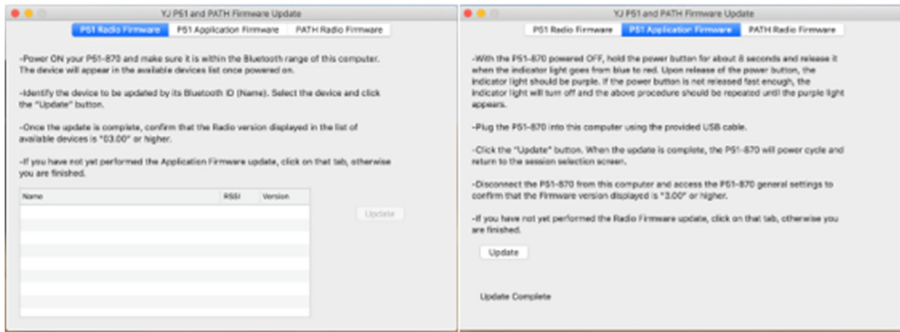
YJ P51 and PATH Firmware Update

P51 Radio Firmware | P51 Application Firmware | PATH Radio Firmware

-Power ON your P51-870 and make sure it is within the Bluetooth range of this computer. The device will appear in the available devices list once powered on.

-Identify the device to be updated by its Bluetooth ID (Name). Select the device and click the "Update" button.

-Once the update is complete, confirm that the Radio version displayed in the list of available devices is "03.00" or higher.

-If you have not yet performed the Application Firmware update, click on that tab, otherwise you are finished.

| Name | RSSI | Version |
|---|---|---|
| | | |

Update

YJ P51 and PATH Firmware Update

P51 Radio Firmware | P51 Application Firmware | PATH Radio Firmware

-With the P51-870 powered OFF, hold the power button for about 8 seconds and release it when the indicator light goes from blue to red. Upon release of the power button, the indicator light should be purple. If the power button is not released fast enough, the indicator light will turn off and the above procedure should be repeated until the purple light appears.

-Plug the P51-870 into this computer using the provided USB cable.

-Click the "Update" button. When the update is complete, the P51-870 will power cycle and return to the session selection screen.

-Disconnect the P51-870 from this computer and access the P51-870 general settings to confirm that the Firmware version displayed is "3.00" or higher.

-If you have not yet performed the Radio Firmware update, click on that tab, otherwise you are finished.

Update

Update Complete